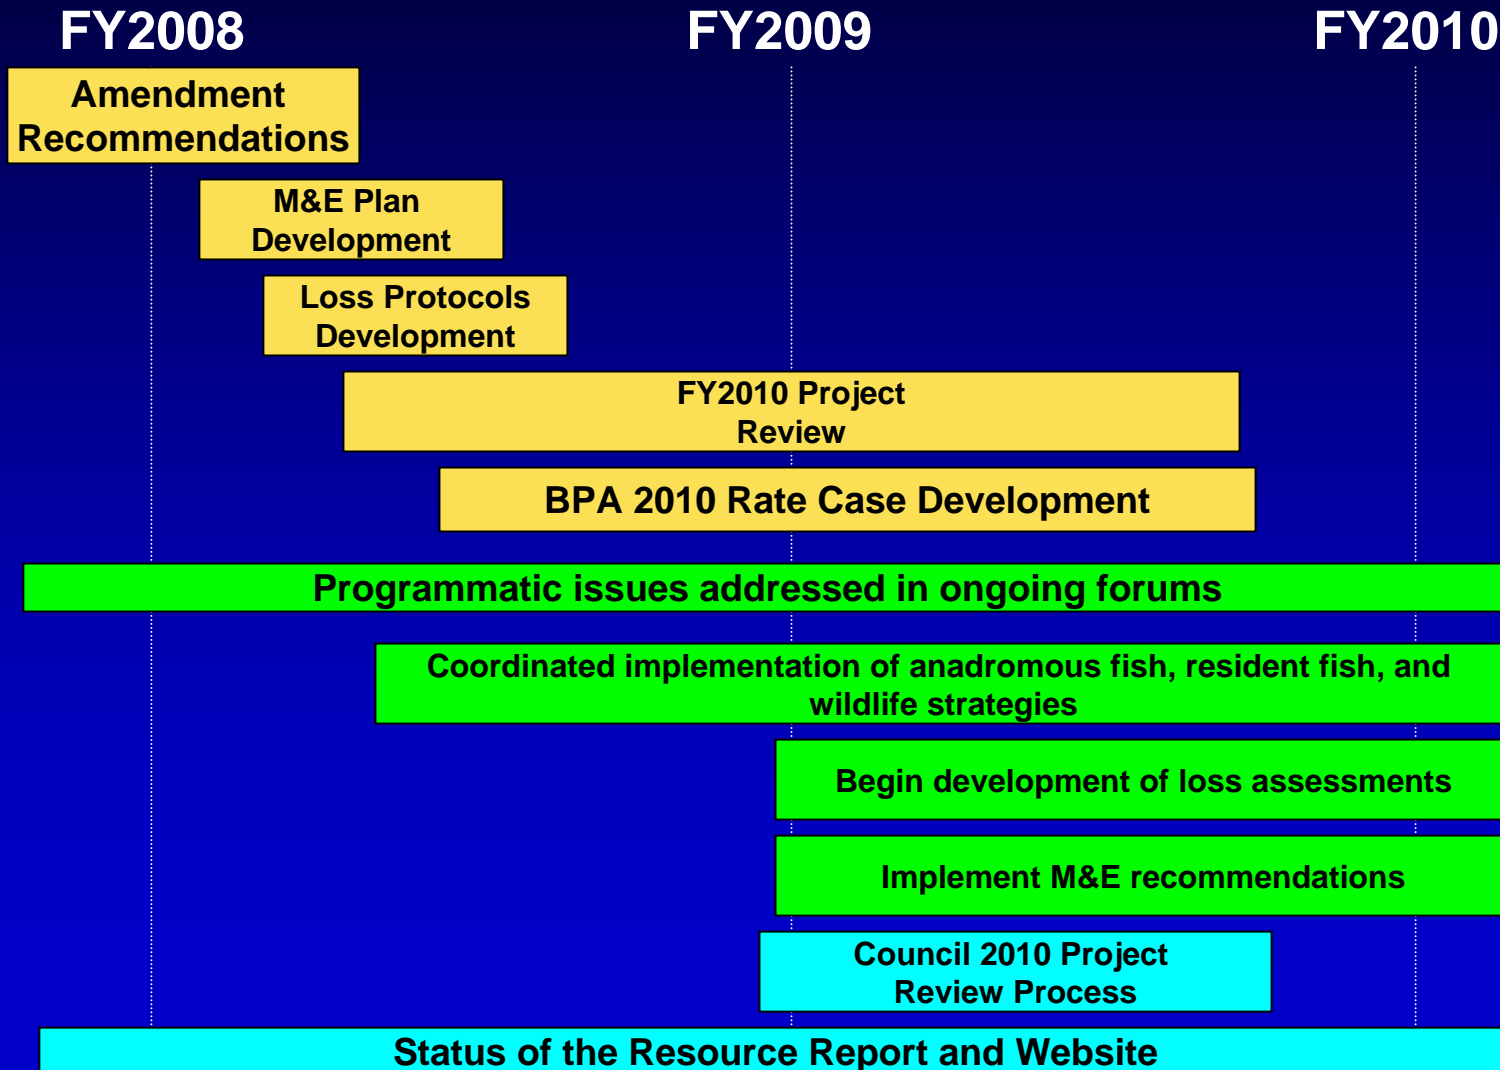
FY2008

FY2009

FY2010

Amendment Recommendations

M&E Plan Development

Loss Protocols Development

FY2010 Project Review

BPA 2010 Rate Case Development

Programmatic issues addressed in ongoing forums

Coordinated implementation of anadromous fish, resident fish, and wildlife strategies

Begin development of loss assessments

Implement M&E recommendations

Council 2010 Project Review Process

Status of the Resource Report and Website